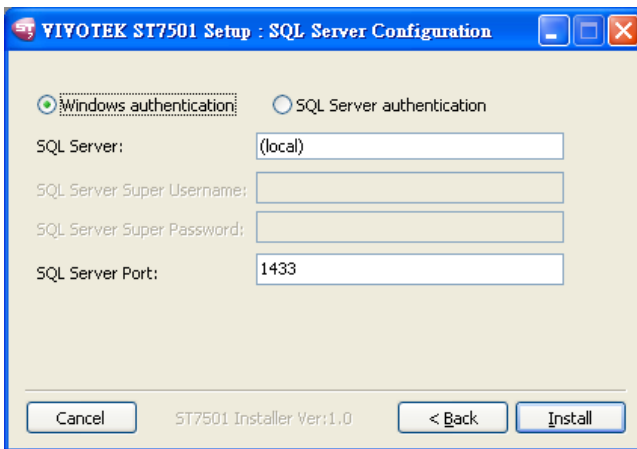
VIVOTEK ST7501 Setup : SQL Server Configuration

Windows authentication
SQL Server authentication

SQL Server: (local)

SQL Server Super Username:

SQL Server Super Password:

SQL Server Port: 1433

Cancel
ST7501 Installer Ver:1.0
< Back
Install